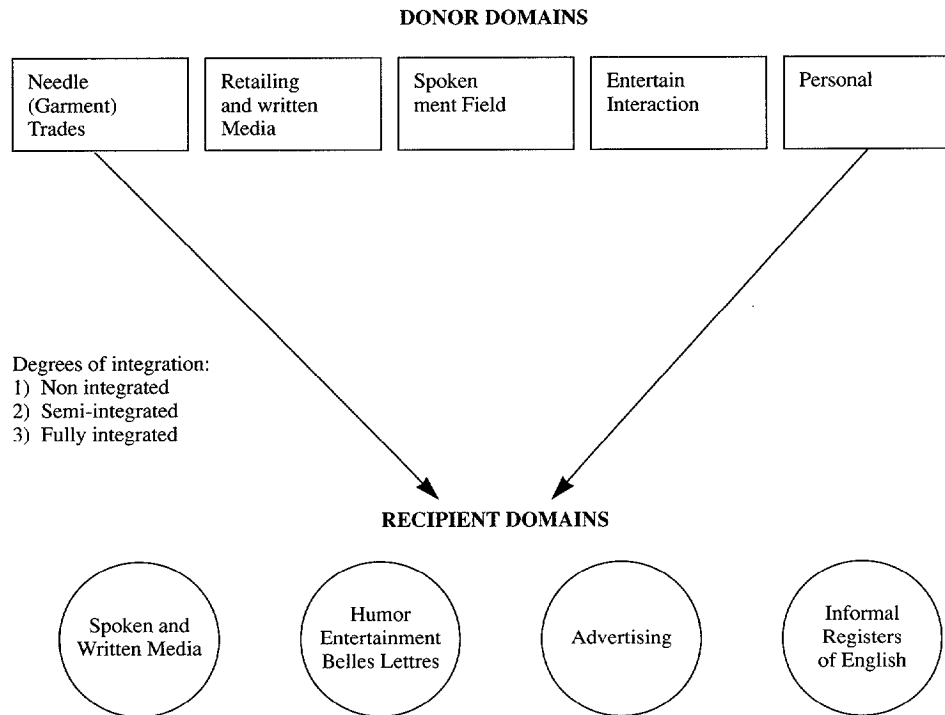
DONOR DOMAINS

Needle (Garment) Trades

Retailing and written Media

Spoken ment Field

Entertain Interaction

Personal

Degrees of integration:
1) Non integrated
2) Semi-integrated
3) Fully integrated

RECIPIENT DOMAINS

Spoken and Written Media

Humor Entertainment Belles Lettres

Advertising

Informal Registers of English